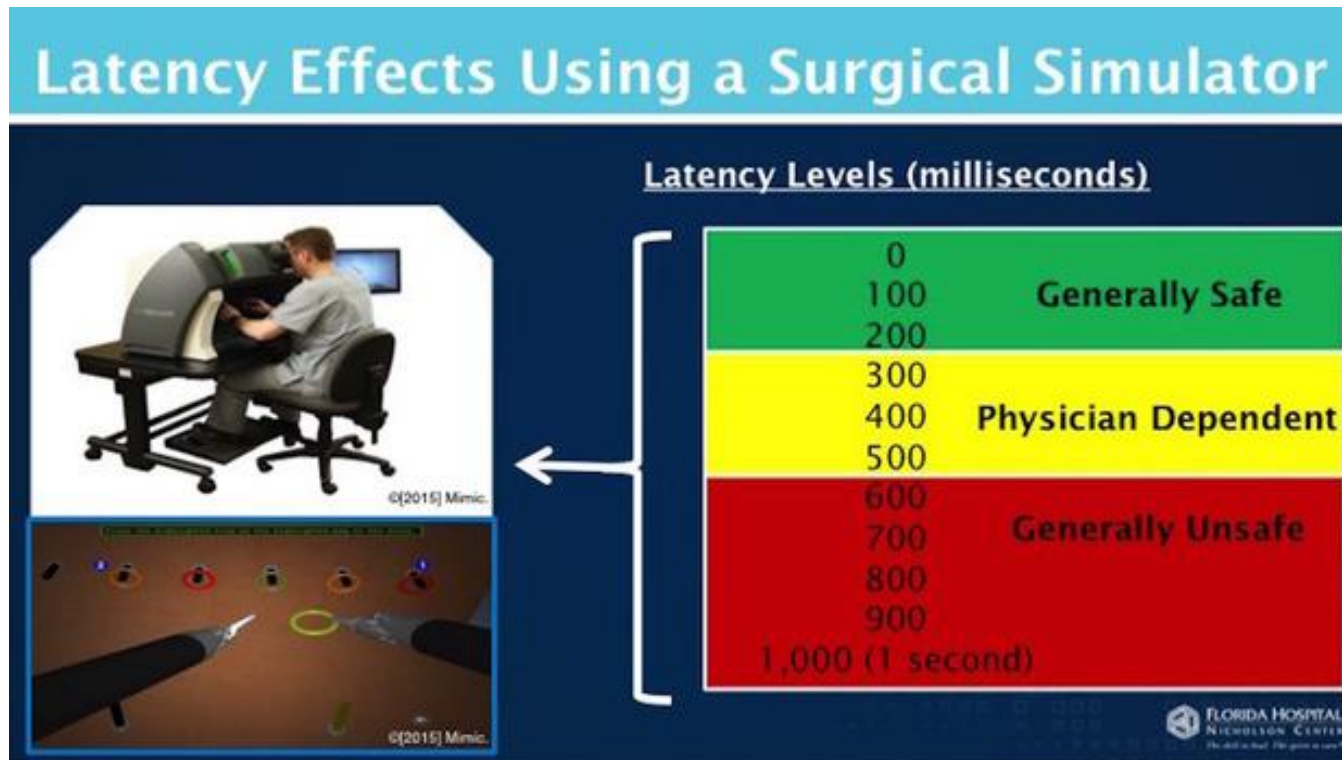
Latency Effects Using a Surgical Simulator

©[2015] Mimic.

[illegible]

©[2015] Mimic.

Latency Levels (milliseconds)

| | |
|---|---|
| 0<br>100<br>200 | Generally Safe |
| 300<br>400<br>500 | Physician Dependent |
| 600<br>700<br>800<br>900<br>1,000 (1 second) | Generally Unsafe |

FLORIDA HOSPITAL
NICHOLSON CENTER
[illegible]